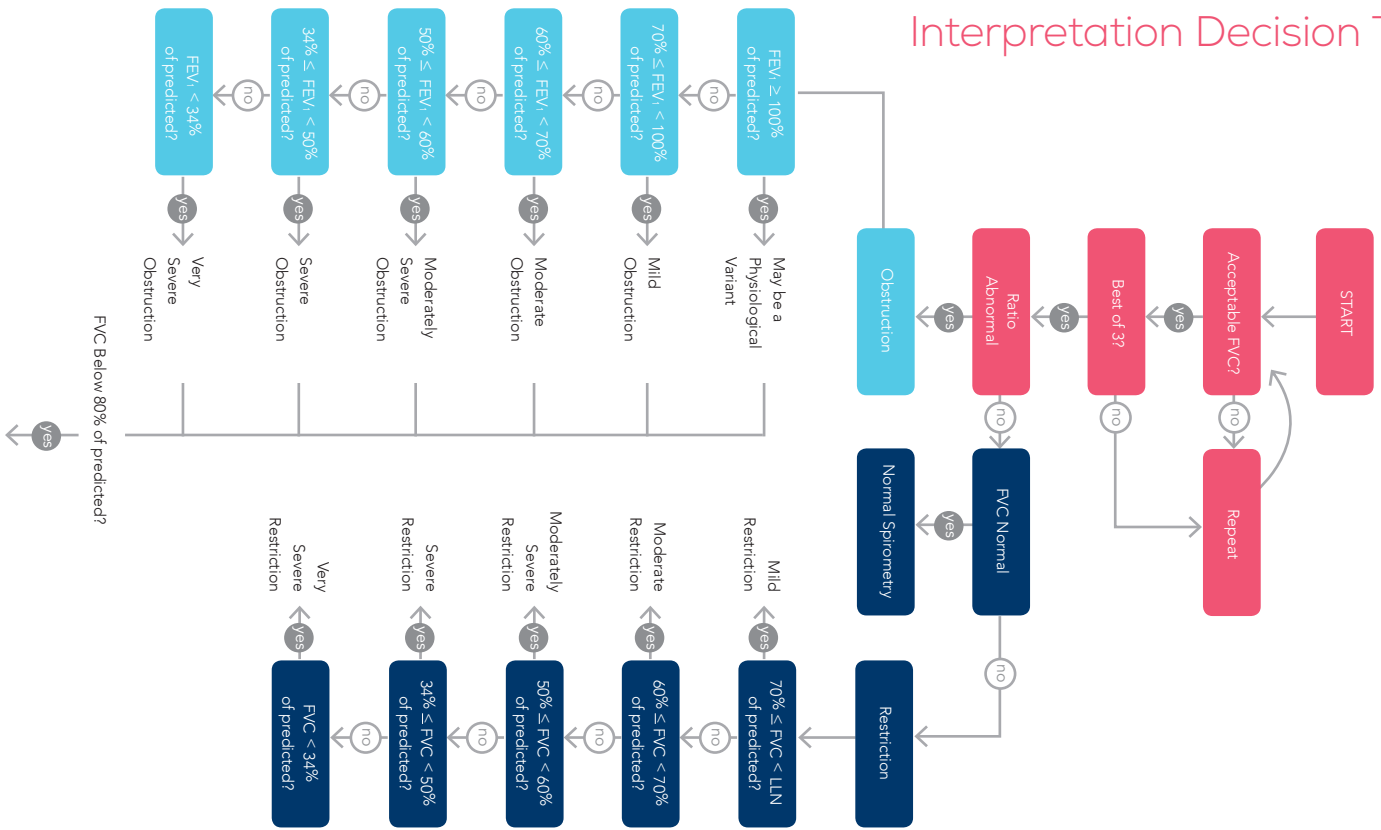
Interpretation Decision T

START

Acceptable FVC?

yes

no

Repeat

Best of 3?

yes

no

Ratio Abnormal

yes

no

Obstruction

$FEV_1 \geq 100\%$ of predicted?

yes

May be a Physiological Variant

no

$70\% \leq FEV_1 < 100\%$ of predicted?

yes

Mild Obstruction

no

$60\% \leq FEV_1 < 70\%$ of predicted?

yes

Moderate Obstruction

no

$50\% \leq FEV_1 < 60\%$ of predicted?

yes

Moderately Severe Obstruction

no

$34\% \leq FEV_1 < 50\%$ of predicted?

yes

Severe Obstruction

no

$FEV_1 < 34\%$ of predicted?

yes

Very Severe Obstruction

FVC Below 80% of predicted?

yes

FVC Normal

yes

Normal Spirometry

no

Restriction

$70\% \leq FVC < LLN$ of predicted?

yes

Mild Restriction

no

$60\% \leq FVC < 70\%$ of predicted?

yes

Moderate Restriction

no

$50\% \leq FVC < 60\%$ of predicted?

yes

Moderately Severe Restriction

no

$34\% \leq FVC < 50\%$ of predicted?

yes

Severe Restriction

no

$FVC < 34\%$ of predicted?

yes

Very Severe Restriction